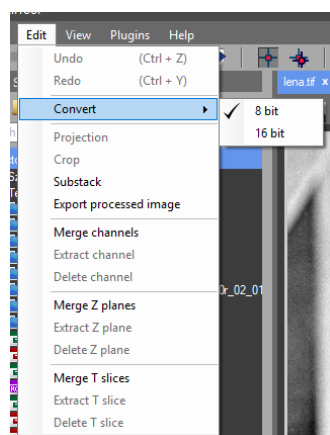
Edit View Plugins Help

Undo (Ctrl + Z)
Redo (Ctrl + Y)

Convert
✓ 8 bit
16 bit

Projection
Crop
Substack
Export processed image

Merge channels
Extract channel
Delete channel

Merge Z planes
Extract Z plane
Delete Z plane

Merge T slices
Extract T slice
Delete T slice

lena.tif x

0r_02_01